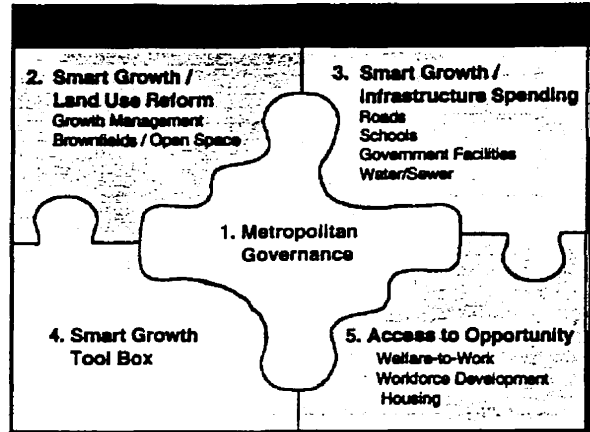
2. Smart Growth / Land Use Reform
Growth Management
Brownfields / Open Space

3. Smart Growth / Infrastructure Spending
Roads
Schools
Government Facilities
Water/Sewer

1. Metropolitan Governance

4. Smart Growth Tool Box

5. Access to Opportunity
Welfare-to-Work
Workforce Development
Housing